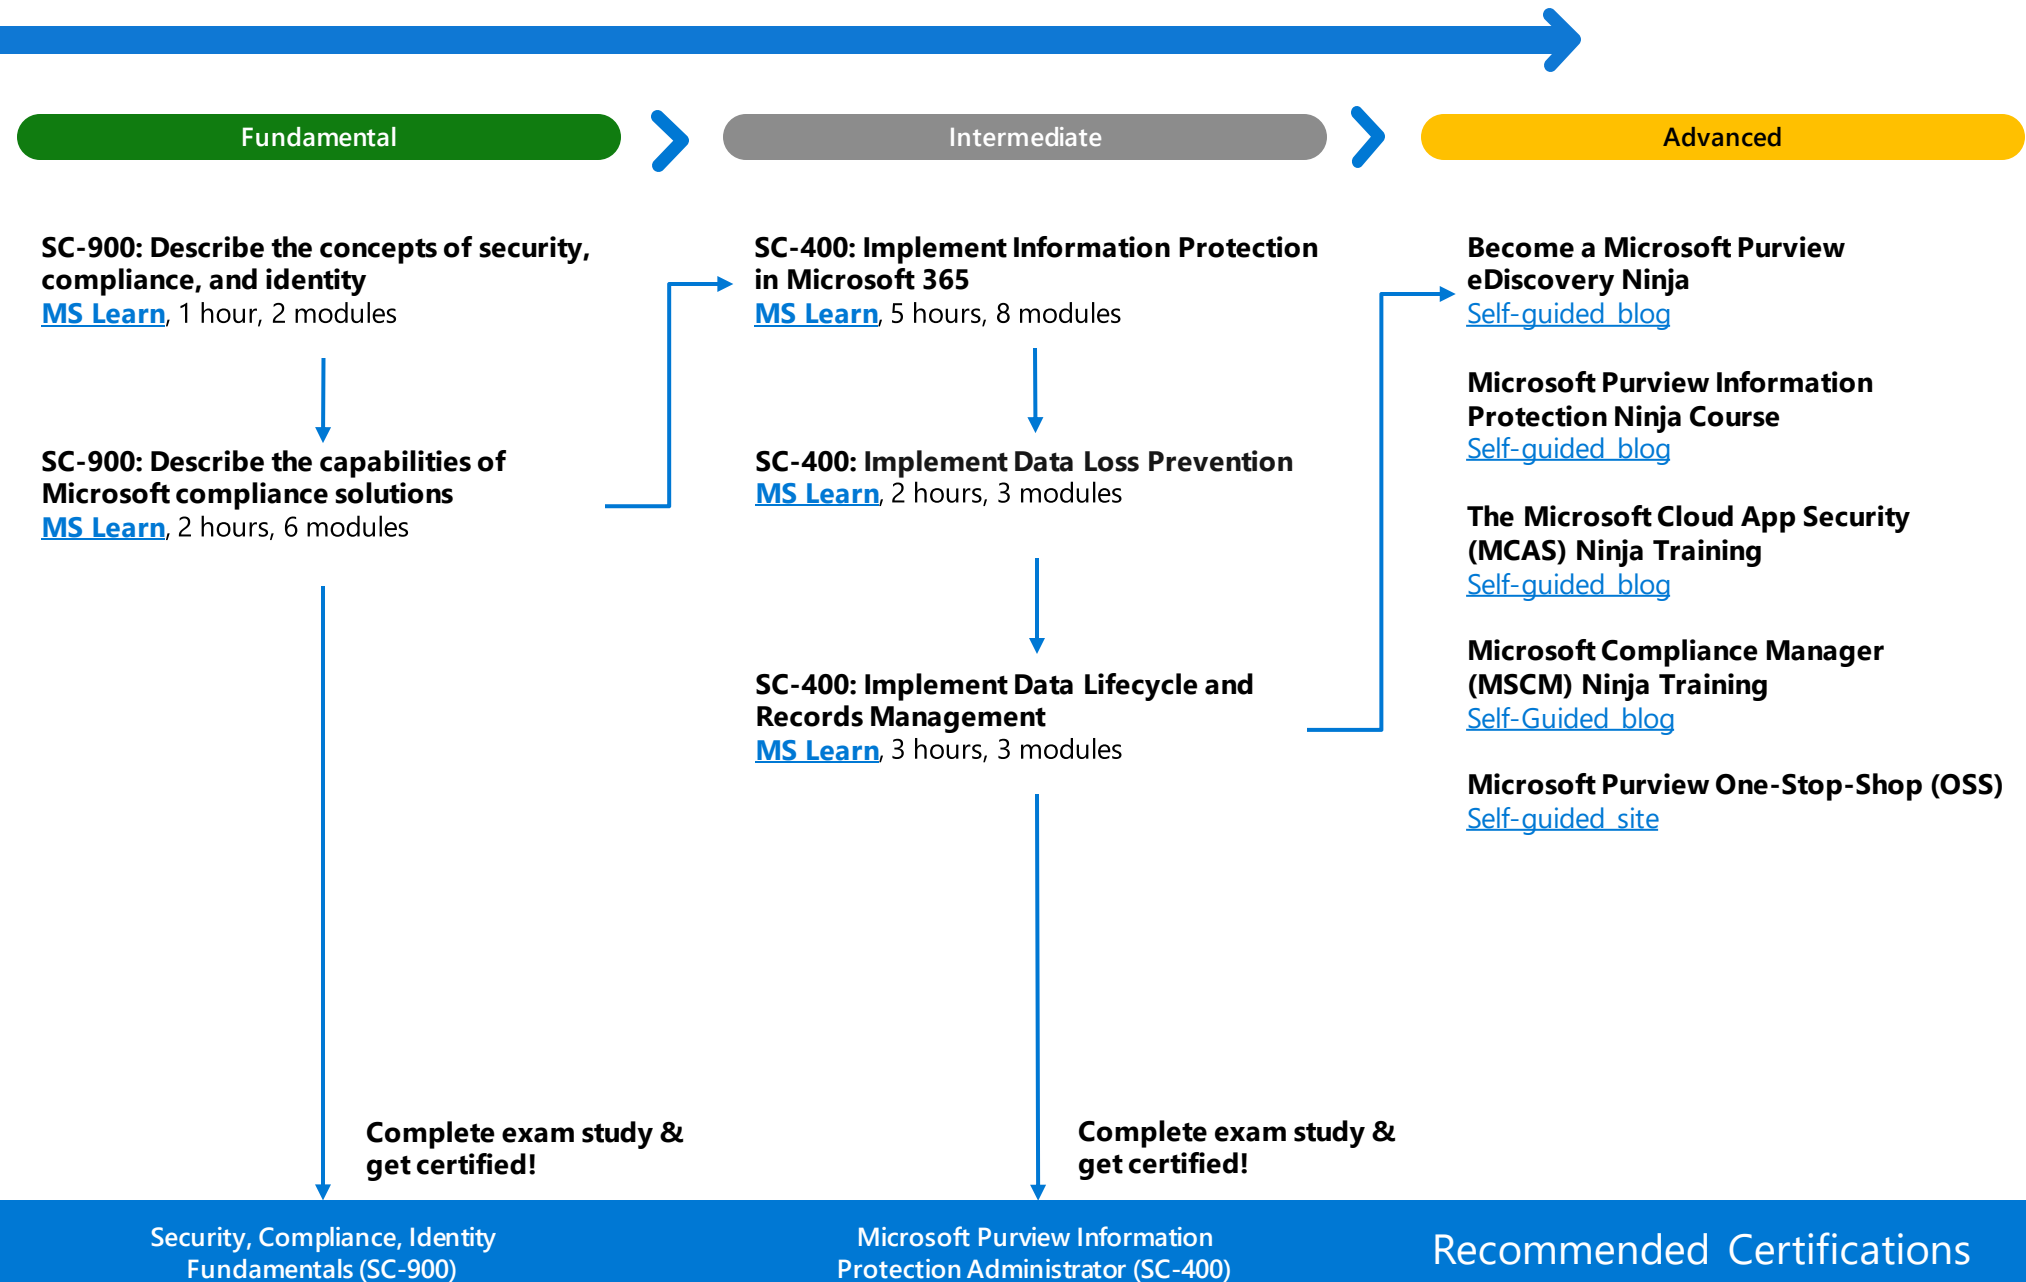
Fundamental

Intermediate

Advanced

SC-900: Describe the concepts of security, compliance, and identity
MS Learn, 1 hour, 2 modules

SC-900: Describe the capabilities of Microsoft compliance solutions
MS Learn, 2 hours, 6 modules

Complete exam study & get certified!

SC-400: Implement Information Protection in Microsoft 365
MS Learn, 5 hours, 8 modules

SC-400: Implement Data Loss Prevention
MS Learn, 2 hours, 3 modules

SC-400: Implement Data Lifecycle and Records Management
MS Learn, 3 hours, 3 modules

Complete exam study & get certified!

Become a Microsoft Purview eDiscovery Ninja
Self-guided blog

Microsoft Purview Information Protection Ninja Course
Self-guided blog

The Microsoft Cloud App Security (MCAS) Ninja Training
Self-guided blog

Microsoft Compliance Manager (MSCM) Ninja Training
Self-Guided blog

Microsoft Purview One-Stop-Shop (OSS)
Self-guided site

Security, Compliance, Identity Fundamentals (SC-900)

Microsoft Purview Information Protection Administrator (SC-400)

Recommended Certifications